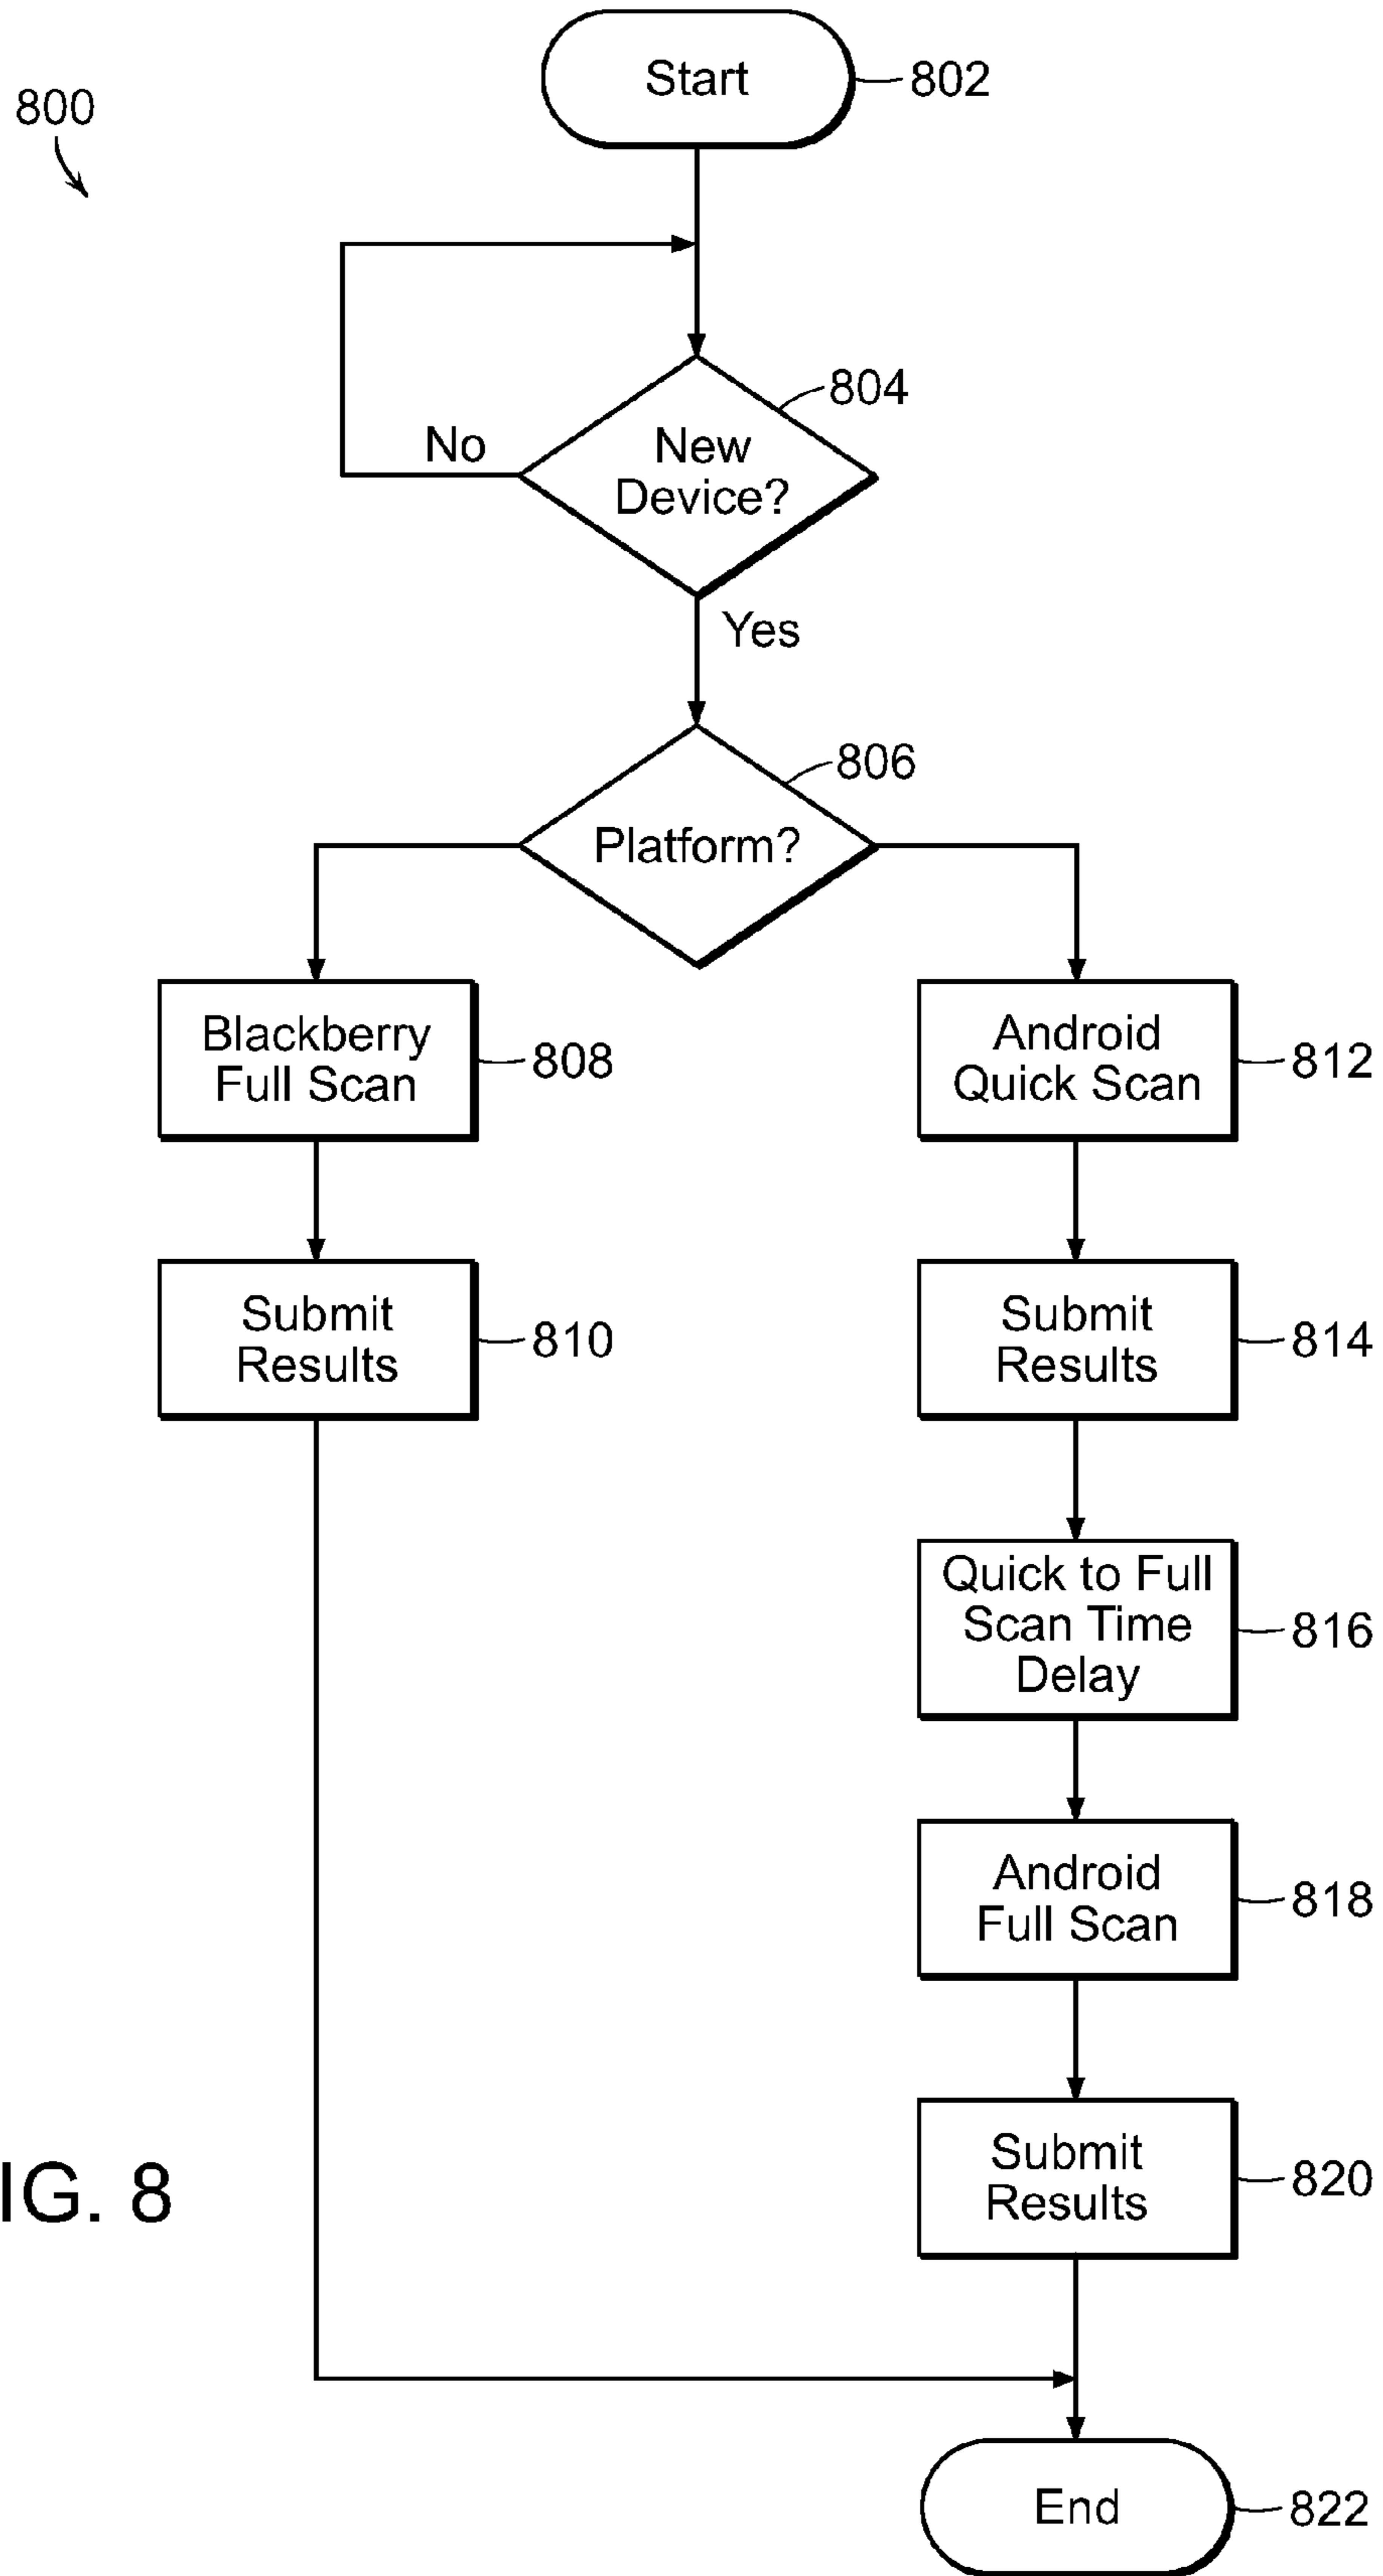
800

Start 802

New Device? 804

No

Yes

Platform? 806

Blackberry Full Scan 808

Submit Results 810

Android Quick Scan 812

Submit Results 814

Quick to Full Scan Time Delay 816

Android Full Scan 818

Submit Results 820

End 822

IG. 8